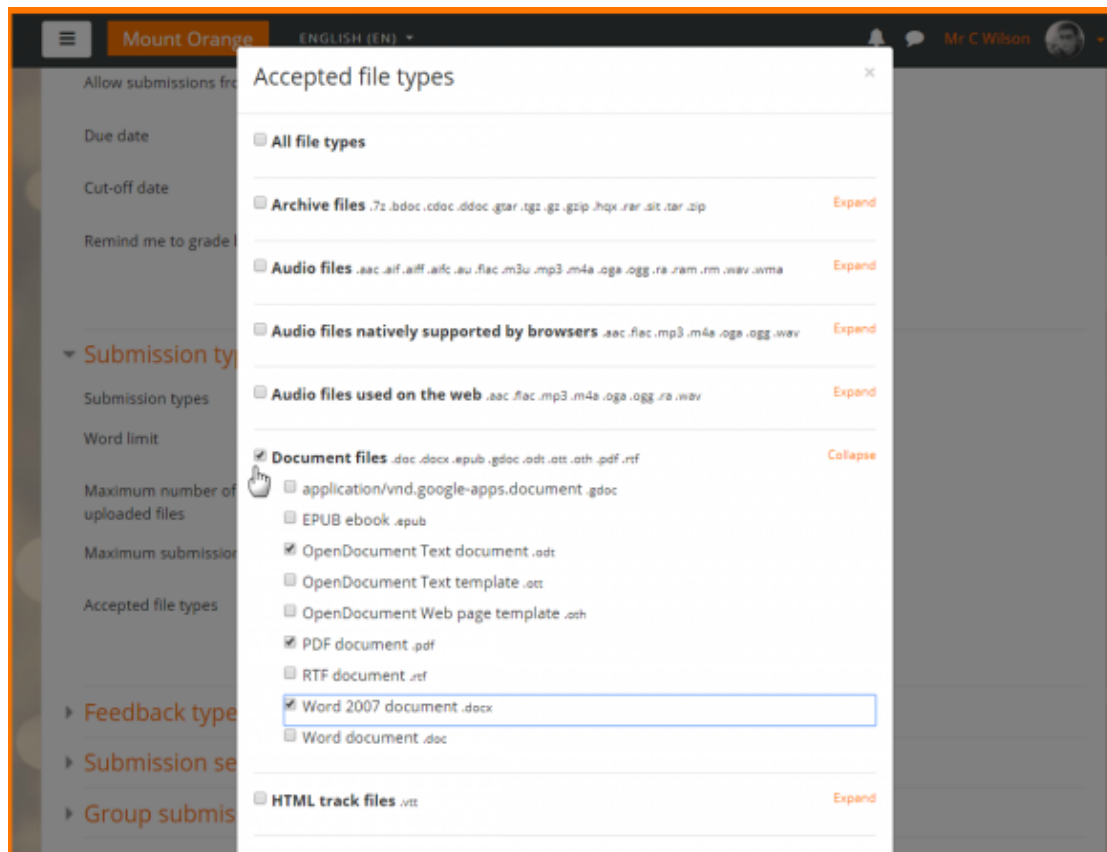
Mount Orange ENGLISH (EN) Mr C Wilson

Allow submissions fr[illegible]

Due date

Cut-off date

Remind me to grade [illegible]

Submission ty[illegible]

Submission types

Word limit

Maximum number of uploaded files

Maximum submissio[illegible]

Accepted file types

Feedback type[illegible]

Submission se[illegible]

Group submis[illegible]

Accepted file types ×

All file types

Archive files .7z .bdoc .cdoc .ddoc .gtar .tgz .gz .gzip .hqx .rar .sit .tar .zip Expand

Audio files .aac .aif .aiff .aifc .au .flac .m3u .mp3 .m4a .oga .ogg .ra .ram .rm .wav .wma Expand

Audio files natively supported by browsers .aac .flac .mp3 .m4a .oga .ogg .wav Expand

Audio files used on the web .aac .flac .mp3 .m4a .oga .ogg .ra .wav Expand

Document files .doc .docx .epub .gdoc .odt .ott .oth .pdf .rtf Collapse

application/vnd.google-apps.document .gdoc

EPUB ebook .epub

OpenDocument Text document .odt

OpenDocument Text template .ott

OpenDocument Web page template .oth

PDF document .pdf

RTF document .rtf

Word 2007 document .docx

Word document .doc

HTML track files .vtt Expand